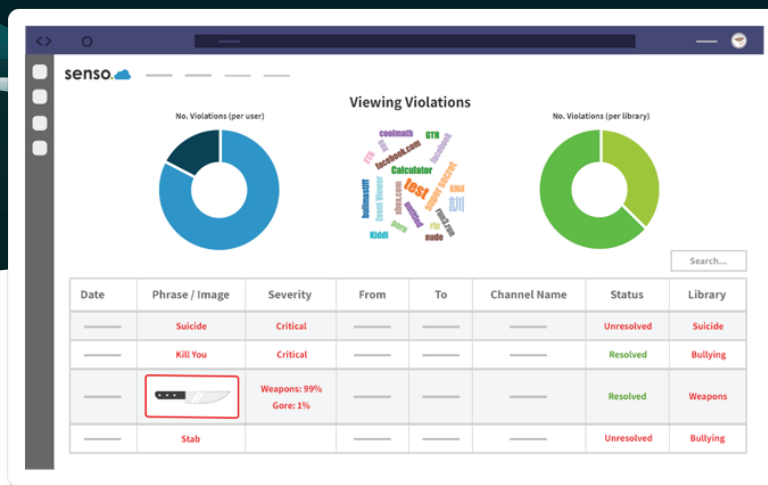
senso

Viewing Violations

No. Violations (per user)

No. Violations (per library)

coolmath GTH facebook.com Calculator test super secret xbox.com Kiddi nude bullmastiff

Search...

| Date | Phrase / Image | Severity | From | To | Channel Name | Status | Library |
|---|---|---|---|---|---|---|---|
| | Suicide | Critical | | | | Unresolved | Suicide |
| | Kill You | Critical | | | | Resolved | Bullying |
| | | Weapons: 99% Gore: 1% | | | | Resolved | Weapons |
| | Stab | | | | | Unresolved | Bullying |